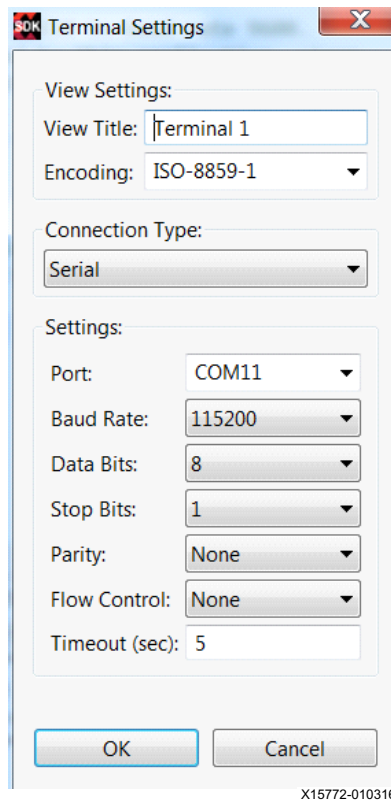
SDK Terminal Settings

View Settings:
View Title: Terminal 1
Encoding: ISO-8859-1

Connection Type:
Serial

Settings:
Port: COM11
Baud Rate: 115200
Data Bits: 8
Stop Bits: 1
Parity: None
Flow Control: None
Timeout (sec): 5

OK
Cancel

X15772-01031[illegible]